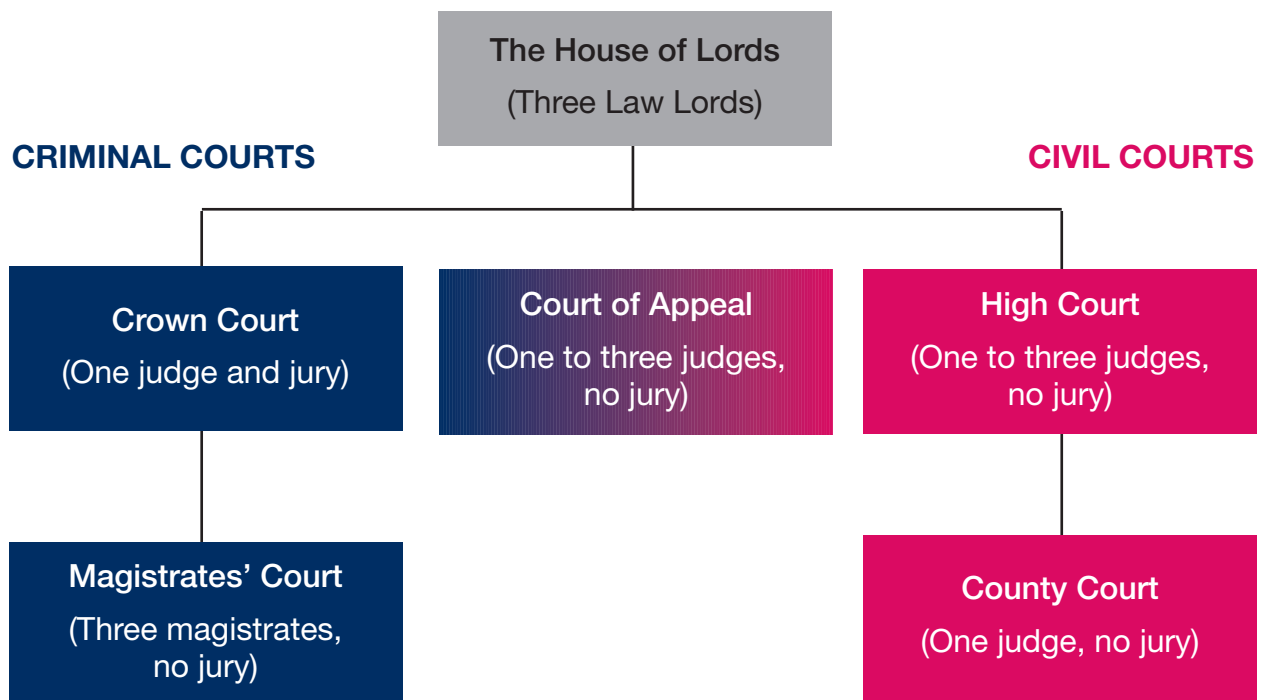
The House of Lords
(Three Law Lords)

CRIMINAL COURTS

CIVIL COURTS

Crown Court
(One judge and jury)

Court of Appeal
(One to three judges, no jury)

High Court
(One to three judges, no jury)

Magistrates' Court
(Three magistrates, no jury)

County Court
(One judge, no jury)